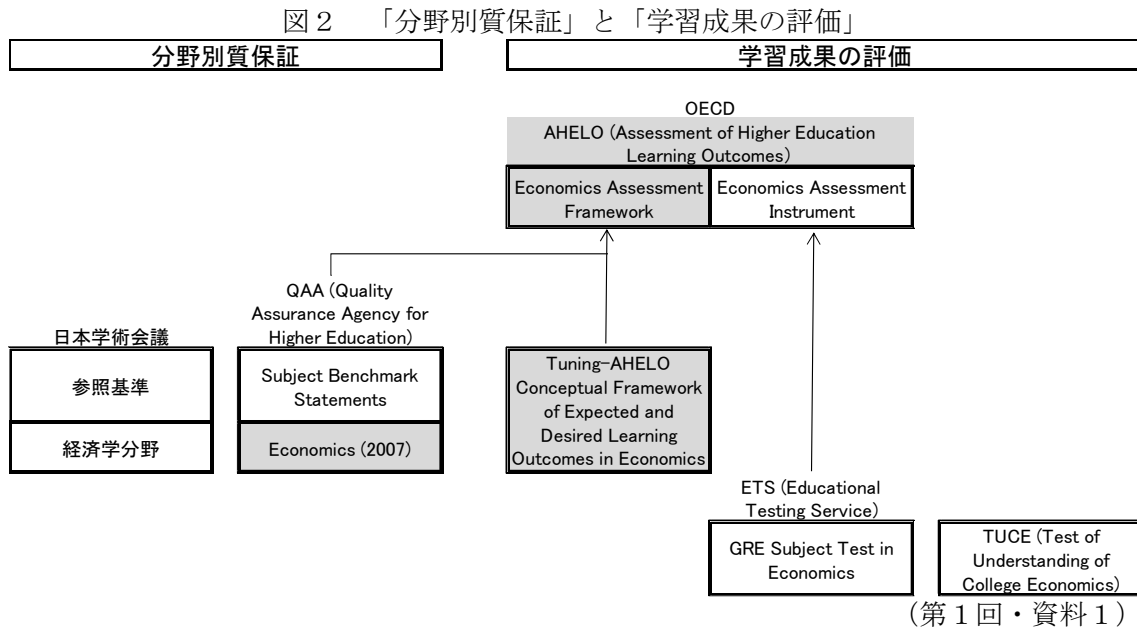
図２　「分野別質保証」と「学習成果の評価」

分野別質保証

学習成果の評価

OECD
AHELO (Assessment of Higher Education Learning Outcomes)

Economics Assessment Framework

Economics Assessment Instrument

QAA (Quality Assurance Agency for Higher Education)

日本学術会議

参照基準

経済学分野

Subject Benchmark Statements

Economics (2007)

Tuning-AHELO Conceptual Framework of Expected and Desired Learning Outcomes in Economics

ETS (Educational Testing Service)

GRE Subject Test in Economics

TUCE (Test of Understanding of College Economics)

（第１回・資料１）